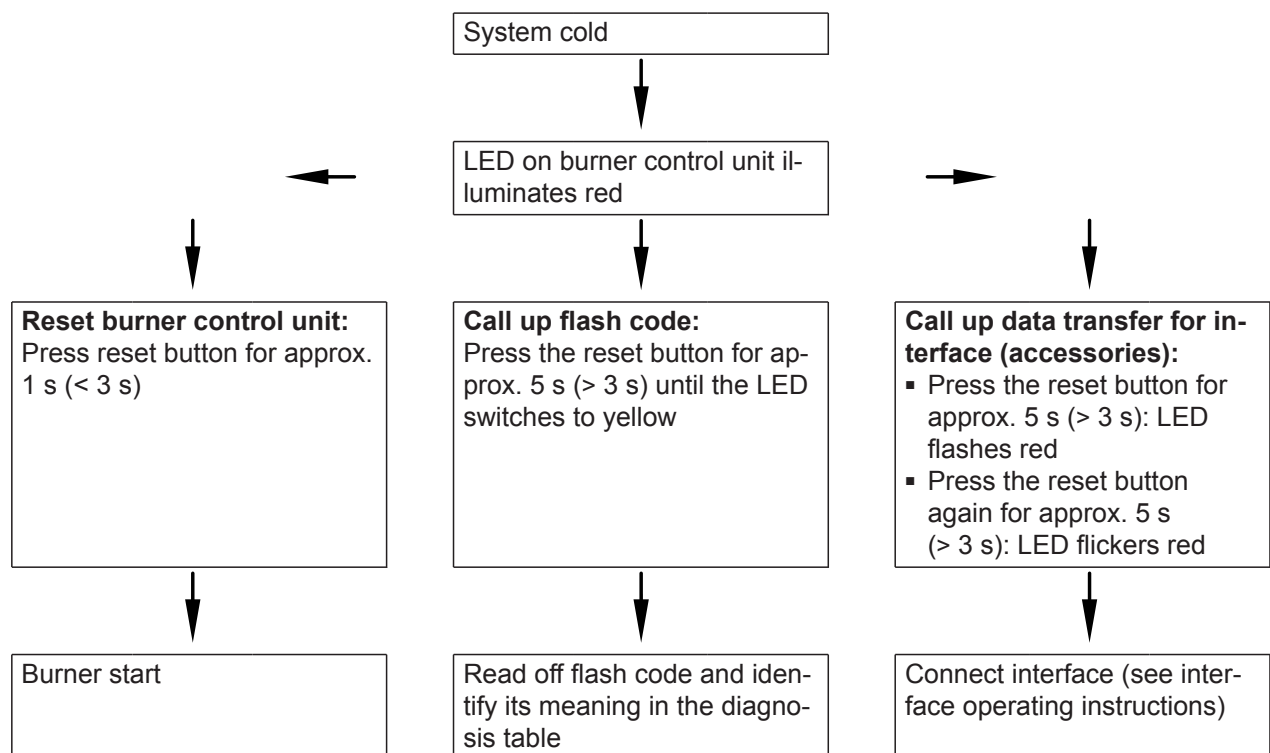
System cold

LED on burner control unit illuminates red

**Reset burner control unit:**
Press reset button for approx. 1 s (< 3 s)

**Call up flash code:**
Press the reset button for approx. 5 s (> 3 s) until the LED switches to yellow

**Call up data transfer for interface (accessories):**
- Press the reset button for approx. 5 s (> 3 s): LED flashes red
- Press the reset button again for approx. 5 s (> 3 s): LED flickers red

Burner start

Read off flash code and identify its meaning in the diagnosis table

Connect interface (see interface operating instructions)